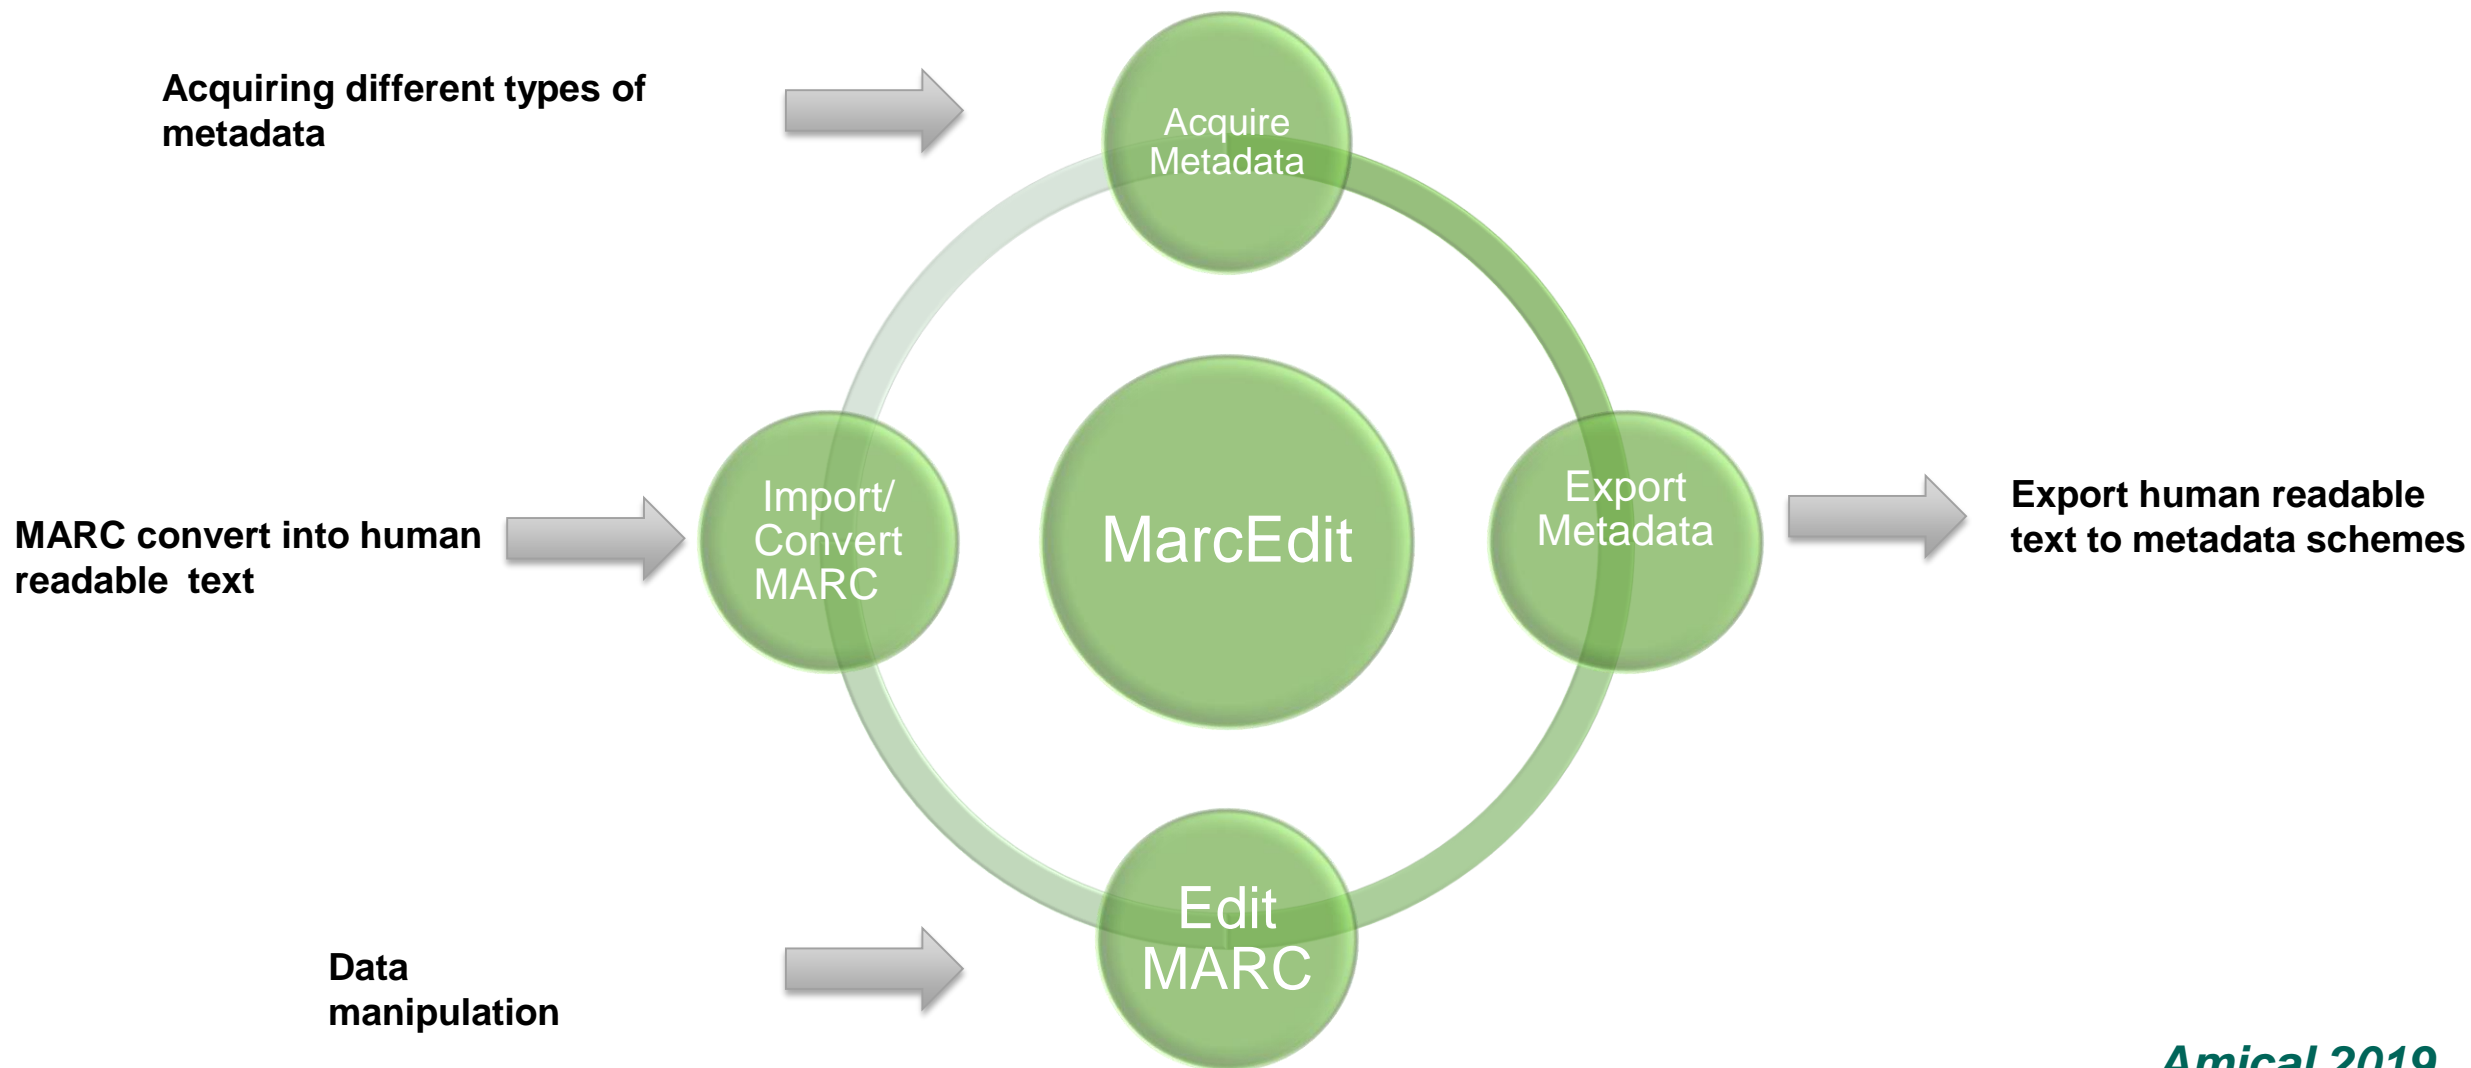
Acquiring different types of metadata

Acquire Metadata

MARC convert into human readable text

Import/ Convert MARC

MarcEdit

Export Metadata

Export human readable text to metadata schemes

Data manipulation

Edit MARC

Amical 2019